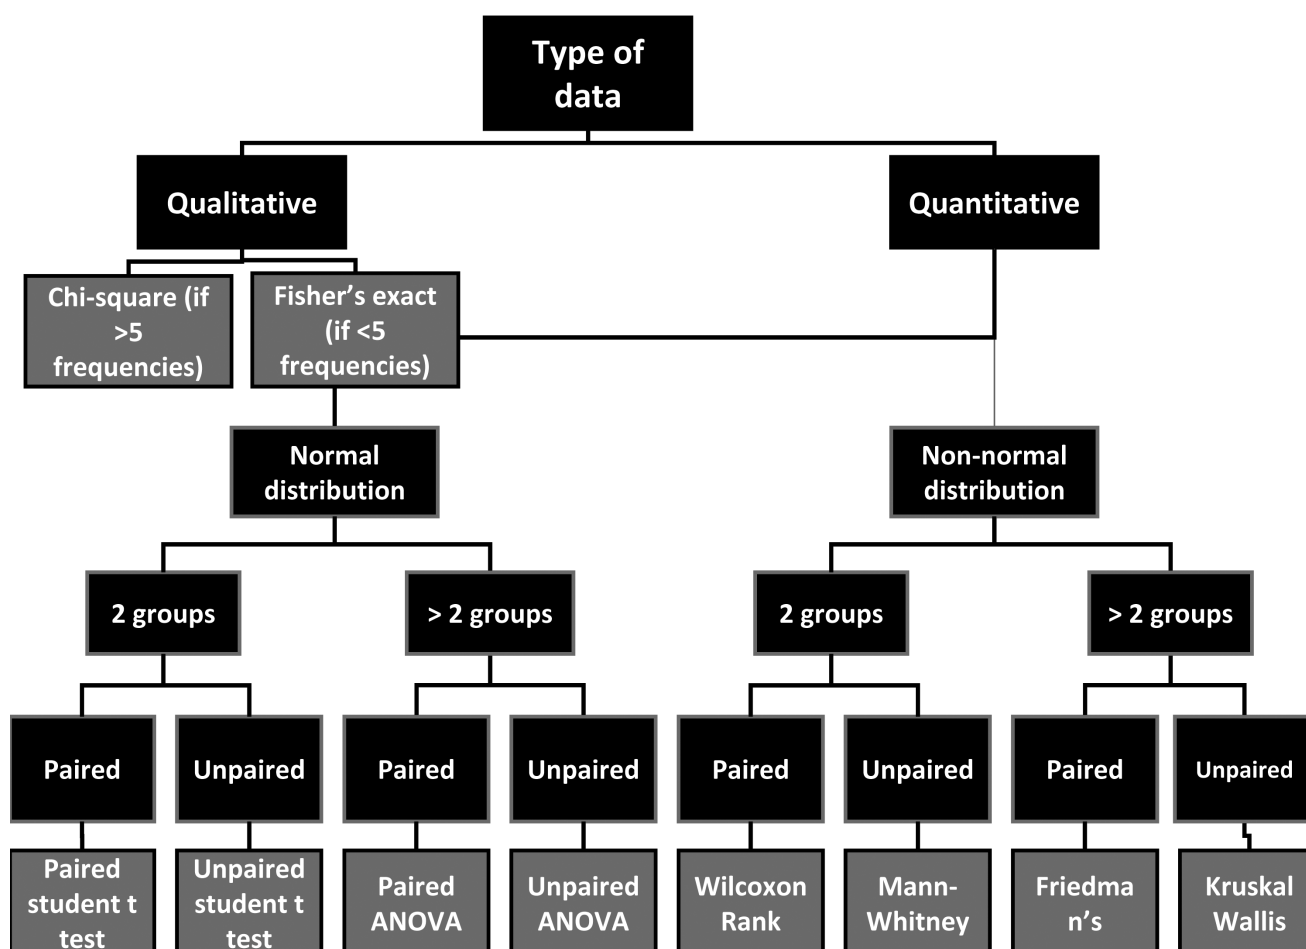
Type of data

Qualitative

Quantitative

Chi-square (if >5 frequencies)

Fisher's exact (if <5 frequencies)

Normal distribution

Non-normal distribution

2 groups

> 2 groups

2 groups

> 2 groups

Paired

Unpaired

Paired

Unpaired

Paired

Unpaired

Paired

Unpaired

Paired student t test

Unpaired student t test

Paired ANOVA

Unpaired ANOVA

Wilcoxon Rank

Mann-Whitney

Friedma n's

Kruskal Wallis